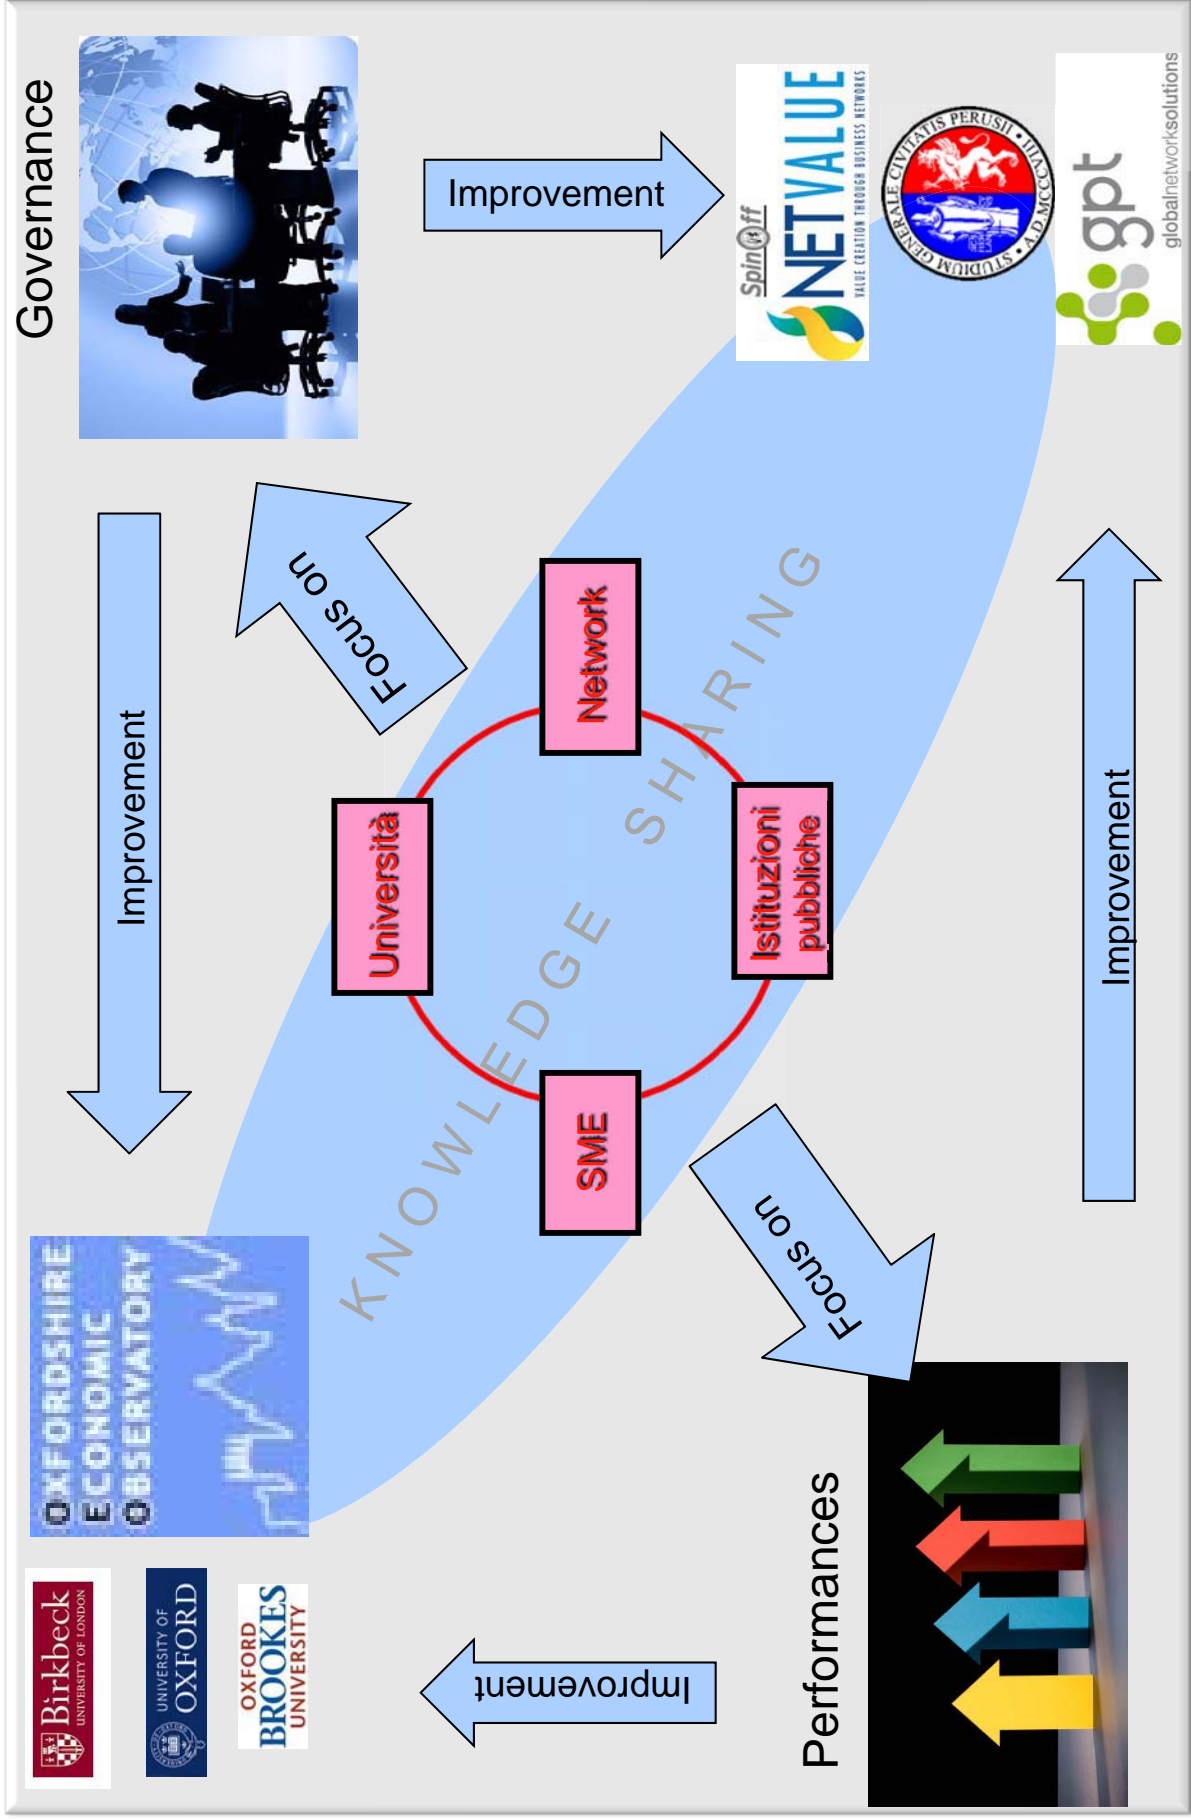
Governance

Improvement

Spin Off NETVALUE VALUE CREATION THROUGH BUSINESS NETWORKS

STUDIUM GENERALE CIVITATIS PERUSII A.D. MCCCVIII

gpt globalnetworksolutions

Improvement

Focus on

Network

Università

Istituzioni pubbliche

SME

KNOWLEDGE SHARING

Improvement

Focus on

OXFORDSHIRE ECONOMIC OBSERVATORY

Birkbeck UNIVERSITY OF LONDON

UNIVERSITY OF OXFORD

OXFORD BROOKES UNIVERSITY

Improvement

Performances